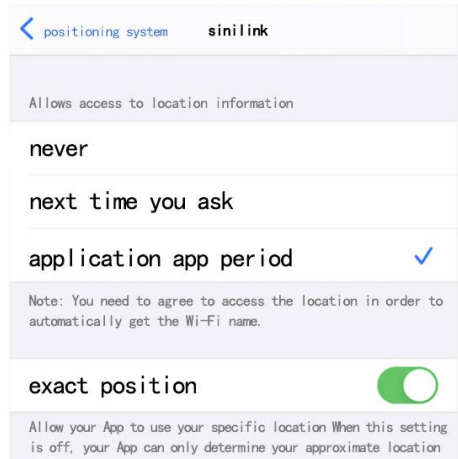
positioning system sinilink

Allows access to location information

never

next time you ask

application app period

Note: You need to agree to access the location in order to automatically get the Wi-Fi name.

exact position

Allow your App to use your specific location When this setting is off, your App can only determine your approximate location